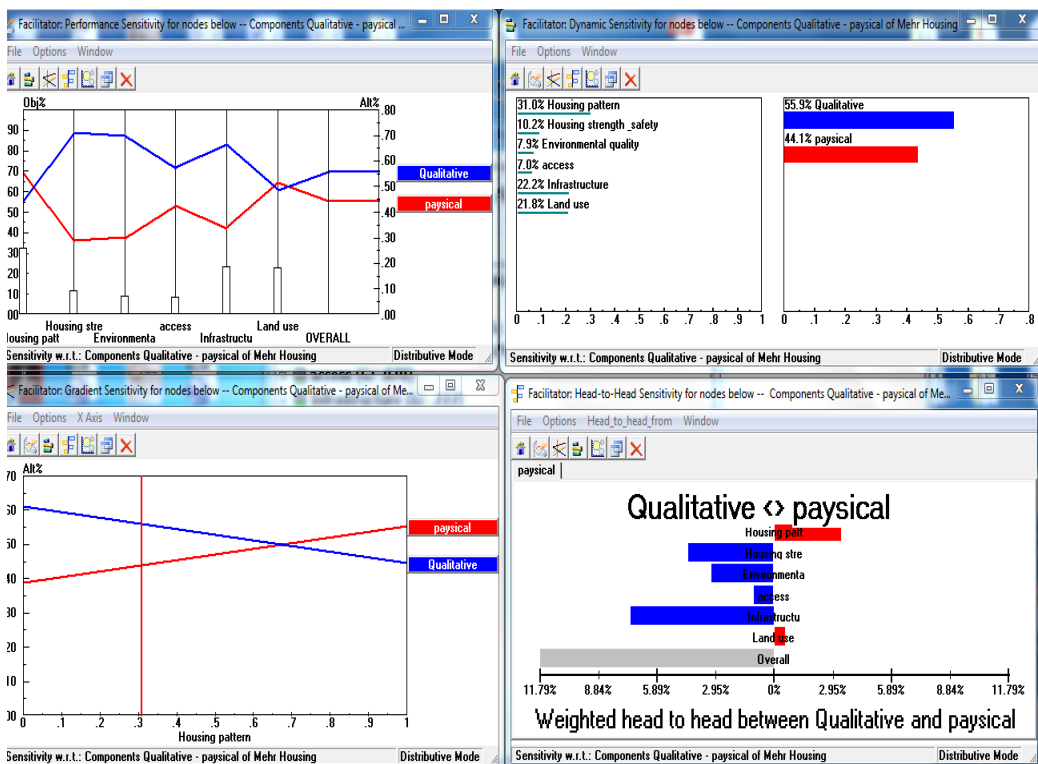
Facilitator: Performance Sensitivity for nodes below -- Components Qualitative - paysical ...

File Options Window

Obj%
Alt%

90
80
70
60
50
40
30
20
10
00

.80
.70
.60
.50
.40
.30
.20
.10
.00

Qualitative
paysical

Housing patt
Housing stre
Environmenta
access
Infrastructu
Land use
OVERALL

Sensitivity w.r.t.: Components Qualitative - paysical of Mehr Housing
Distributive Mode

Facilitator: Dynamic Sensitivity for nodes below -- Components Qualitative - paysical of Mehr Housing

File Options Window

31.0% Housing pattern
10.2% Housing strength _safety
7.9% Environmental quality
7.0% access
22.2% Infrastructure
21.8% Land use

0 .1 .2 .3 .4 .5 .6 .7 .8 .9 1

55.9% Qualitative
44.1% paysical

0 .1 .2 .3 .4 .5 .6 .7 .8

Sensitivity w.r.t.: Components Qualitative - paysical of Mehr Housing
Distributive Mode

Facilitator: Gradient Sensitivity for nodes below -- Components Qualitative - paysical of Me...

File Options X Axis Window

Alt%
70
60
50
40
30
20
10
00

paysical
Qualitative

0 .1 .2 .3 .4 .5 .6 .7 .8 .9 1
Housing pattern

Sensitivity w.r.t.: Components Qualitative - paysical of Mehr Housing
Distributive Mode

Facilitator: Head-to-Head Sensitivity for nodes below -- Components Qualitative - paysical of Me...

File Options Head_to_head_from Window

paysical

Qualitative <> paysical

Housing patt
Housing stre
Environmenta
access
Infrastructu
Land use
Overall

11.79% 8.84% 5.89% 2.95% 0% 2.95% 5.89% 8.84% 11.79%

Weighted head to head between Qualitative and paysical

Sensitivity w.r.t.: Components Qualitative - paysical of Mehr Housing
Distributive Mode